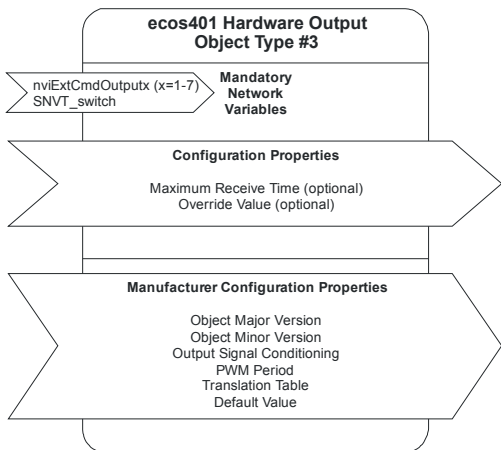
ecos401 Hardware Output
Object Type #3

nviExtCmdOutputx (x=1-7)
SNVT_switch

Mandatory
Network
Variables

Configuration Properties

Maximum Receive Time (optional)
Override Value (optional)

Manufacturer Configuration Properties

Object Major Version
Object Minor Version
Output Signal Conditioning
PWM Period
Translation Table
Default Value